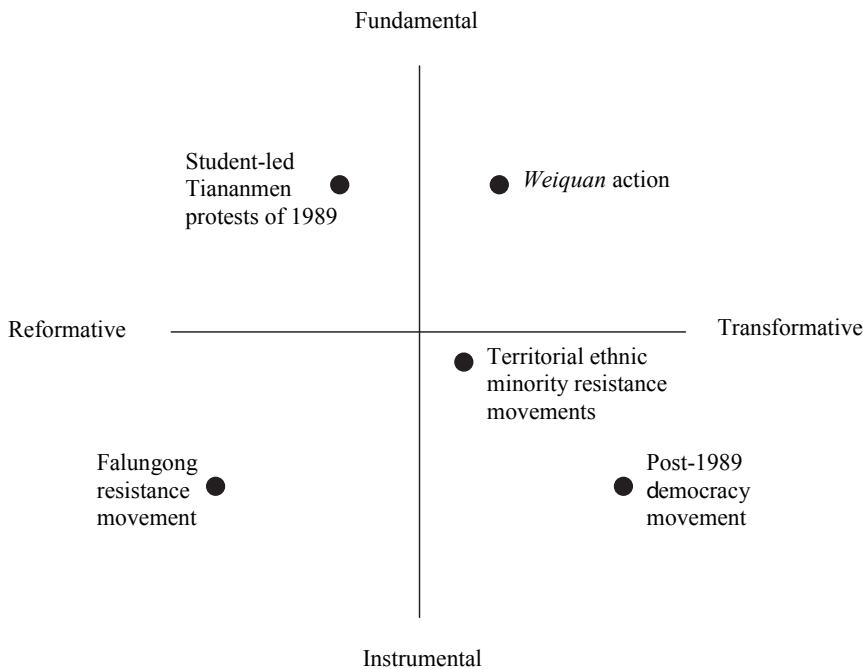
Fundamental

Student-led Tiananmen protests of 1989

*Weiquan* action

Reformative

Transformative

Territorial ethnic minority resistance movements

Falungong resistance movement

Post-1989 democracy movement

Instrumental